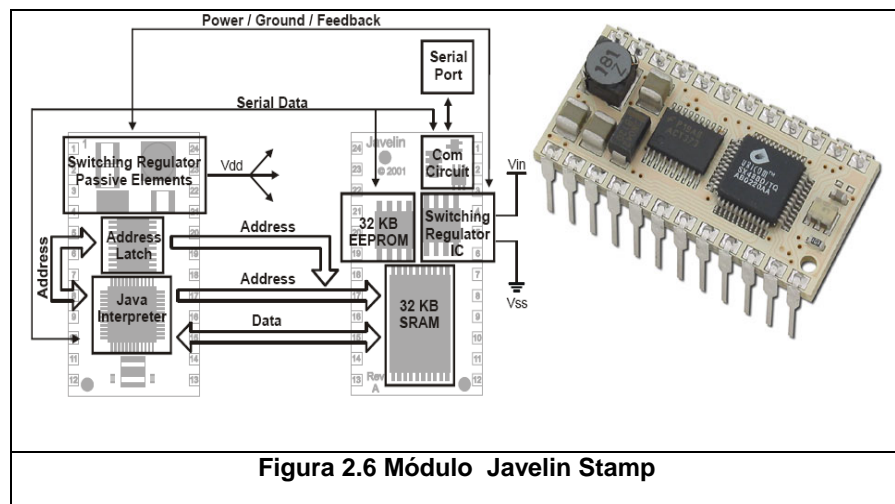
Power / Ground / Feedback

Serial Port

Serial Data

Javelin © 2001

Switching Regulator Passive Elements

Vdd

Com Circuit

Vin

32 KB EEPROM

Switching Regulator IC

Address

Address Latch

Address

32 KB SRAM

Java Interpreter

Data

Vss

Rev A

Figura 2.6 Módulo Javelin Stamp